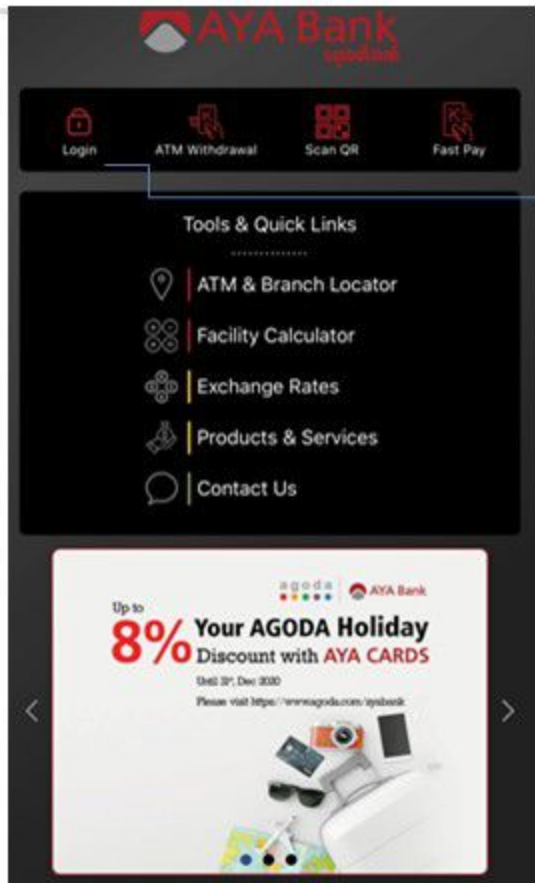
AYA Bank
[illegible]

Login
ATM Withdrawal
Scan QR
Fast Pay

Tools & Quick Links

ATM & Branch Locator
Facility Calculator
Exchange Rates
Products & Services
Contact Us

agoda
AYA Bank

Up to
8% Your AGODA Holiday
Discount with AYA CARDS

Until 31st, Dec 2020
Please visit https://www.agoda.com/ayabank